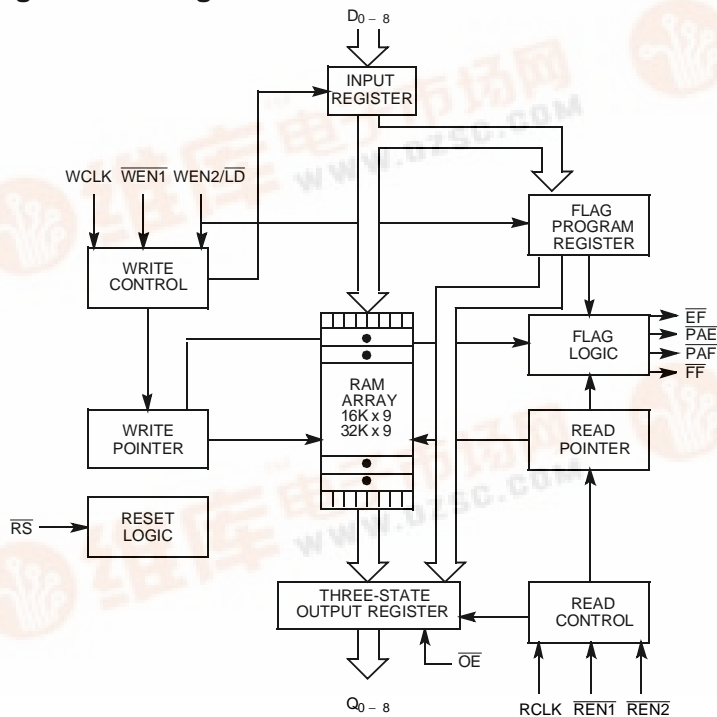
$D_{0-8}$

INPUT REGISTER

WCLK $\overline{WEN1}$ WEN2/$\overline{LD}$

FLAG PROGRAM REGISTER

WRITE CONTROL

FLAG LOGIC

$\overline{EF}$
$\overline{PAE}$
$\overline{PAF}$
$\overline{FF}$

RAM ARRAY 16K x 9 32K x 9

WRITE POINTER

READ POINTER

$\overline{RS}$

RESET LOGIC

THREE-STATE OUTPUT REGISTER

READ CONTROL

$\overline{OE}$

$Q_{0-8}$

RCLK $\overline{REN1}$ $\overline{REN2}$

www.dzsc.com